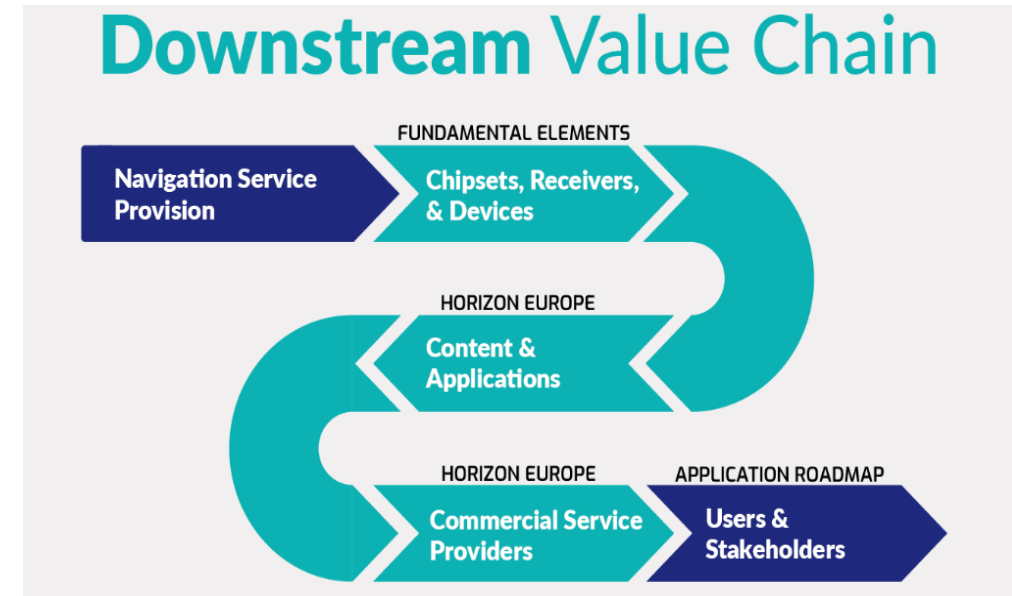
Downstream Value Chain

FUNDAMENTAL ELEMENTS

Navigation Service Provision

Chipsets, Receivers, & Devices

HORIZON EUROPE

Content & Applications

HORIZON EUROPE

APPLICATION ROADMAP

Commercial Service Providers

Users & Stakeholders